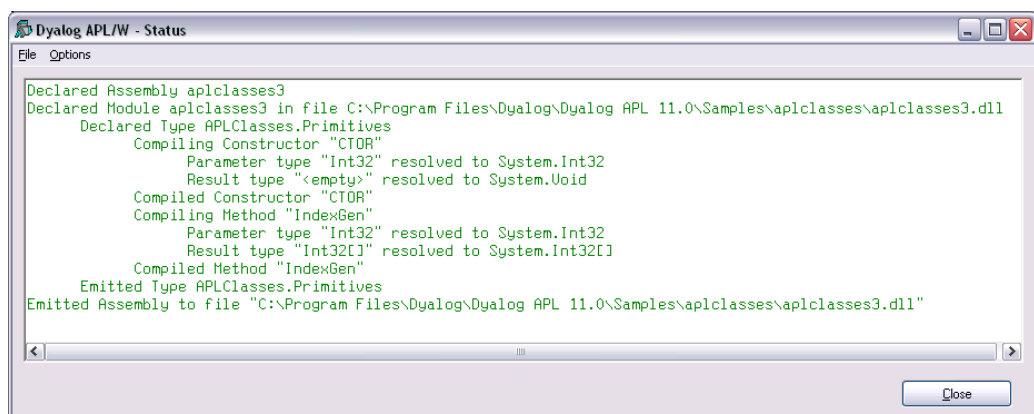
Dyalog APL/W - Status

File Options

Declared Assembly aplclasses3
Declared Module aplclasses3 in file C:\Program Files\Dyalog\Dyalog APL 11.0\Samples\aplclasses\aplclasses3.dll
Declared Type APLClasses.Primitives
Compiling Constructor "CTOR"
Parameter type "Int32" resolved to System.Int32
Result type "<empty>" resolved to System.Void
Compiled Constructor "CTOR"
Compiling Method "IndexGen"
Parameter type "Int32" resolved to System.Int32
Result type "Int32[]" resolved to System.Int32[]
Compiled Method "IndexGen"
Emitted Type APLClasses.Primitives
Emitted Assembly to file "C:\Program Files\Dyalog\Dyalog APL 11.0\Samples\aplclasses\aplclasses3.dll"

Close